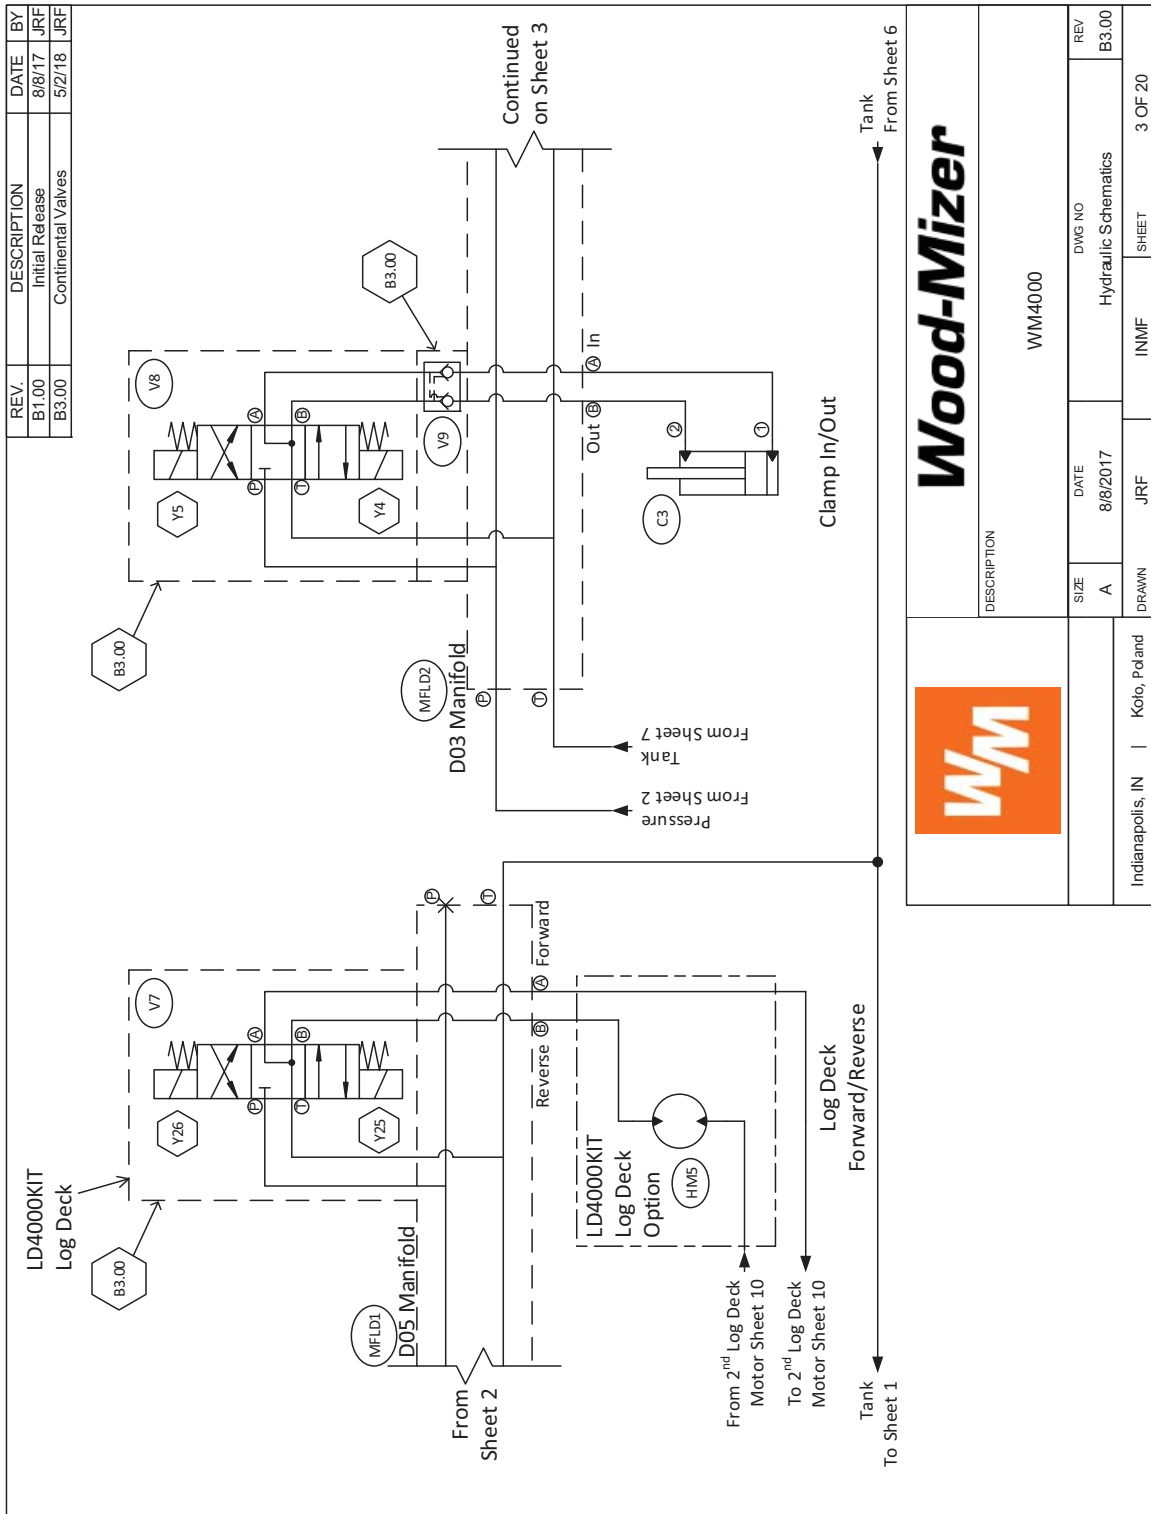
| REV. | DESCRIPTION | DATE | BY |
|---|---|---|---|
| B1.00 | Initial Release | 8/8/17 | JRF |
| B3.00 | Continental Valves | 5/2/18 | JRF |

Continued on Sheet 3

Tank From Sheet 6

B3.00

V8

V9

Y5

Y4

A B P T

Out B

A In

2

1

C3

Clamp In/Out

B3.00

MFLD2

D03 Manifold

P T

Tank From Sheet 7

Pressure From Sheet 2

V7

Y26

Y25

P T A B

Reverse B

A Forward

LD4000KIT Log Deck

B3.00

MFLD1

D05 Manifold

From Sheet 2

LD4000KIT Log Deck Option

HM5

Log Deck Forward/Reverse

From 2$^{nd}$ Log Deck Motor Sheet 10

To 2$^{nd}$ Log Deck Motor Sheet 10

Tank To Sheet 1

Wood-Mizer

WM

DESCRIPTION

WM4000

SIZE A

DATE 8/8/2017

DWG NO Hydraulic Schematics

REV B3.00

DRAWN JRF

INMF

SHEET 3 OF 20

Indianapolis, IN | Kolo, Poland